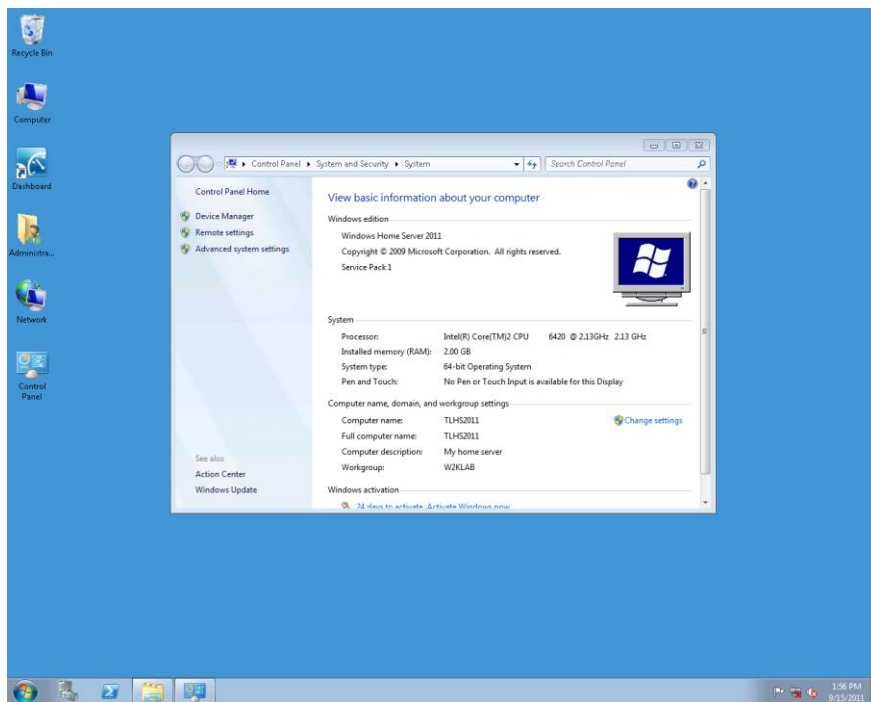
Recycle Bin

Computer

Dashboard

Administra...

Network

Control Panel

Control Panel ▸ System and Security ▸ System

Search Control Panel

Control Panel Home

Device Manager

Remote settings

Advanced system settings

See also

Action Center

Windows Update

View basic information about your computer

Windows edition

Windows Home Server 2011

Copyright © 2009 Microsoft Corporation. All rights reserved.

Service Pack 1

System

| | |
|---|---|
| Processor: | Intel(R) Core(TM)2 CPU 6420 @ 2.13GHz 2.13 GHz |
| Installed memory (RAM): | 2.00 GB |
| System type: | 64-bit Operating System |
| Pen and Touch: | No Pen or Touch Input is available for this Display |

Computer name, domain, and workgroup settings

| | |
|---|---|
| Computer name: | TLHS2011 |
| Full computer name: | TLHS2011 |
| Computer description: | My home server |
| Workgroup: | W2KLAB |

Change settings

Windows activation

24 days to activate. Activate Windows now

1:56 PM
9/15/2011